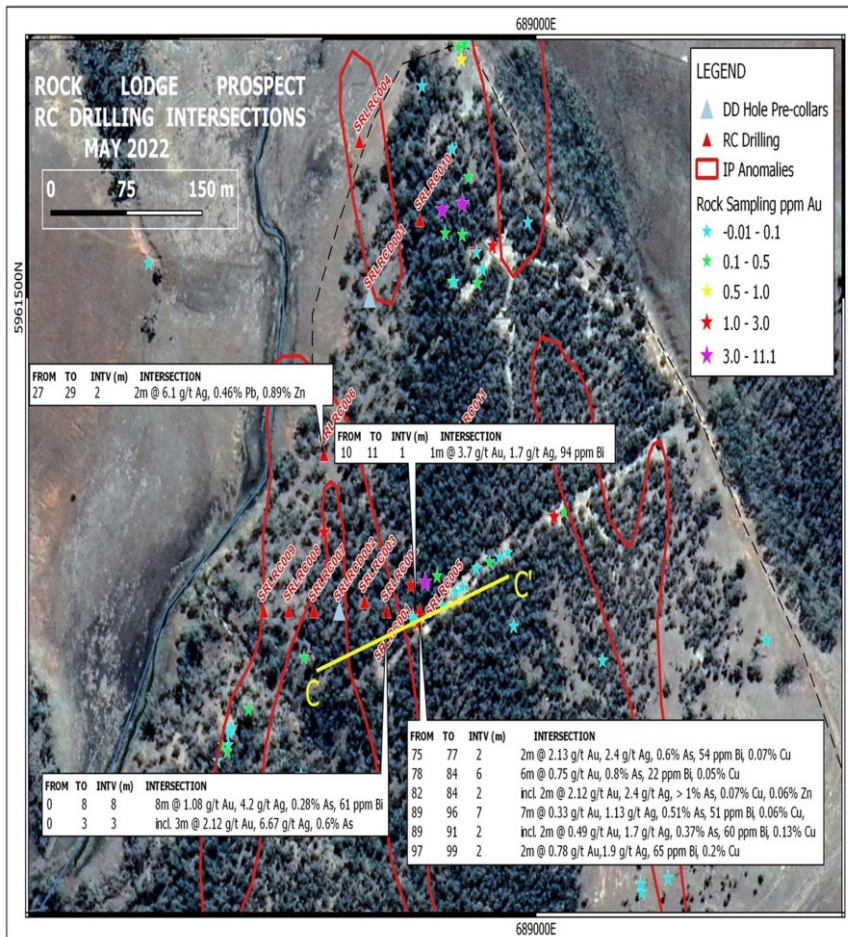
689000E

ROCK LODGE PROSPECT
RC DRILLING INTERSECTIONS
MAY 2022

0 75 150 m

5961500N

LEGEND
DD Hole Pre-collars
RC Drilling
IP Anomalies
Rock Sampling ppm Au
-0.01 - 0.1
0.1 - 0.5
0.5 - 1.0
1.0 - 3.0
3.0 - 11.1

SRLRC004
SRLRC010
SRLRC001
SRLRC006
SRLRC011
SRLRC009
SRLRC008
SRLRC007
SRLRC002
SRLRC003
SRLRC005
SRLRC001

| FROM | TO | INTV (m) | INTERSECTION |
|---|---|---|---|
| 27 | 29 | 2 | 2m @ 6.1 g/t Ag, 0.46% Pb, 0.89% Zn |

| FROM | TO | INTV (m) | INTERSECTION |
|---|---|---|---|
| 10 | 11 | 1 | 1m @ 3.7 g/t Au, 1.7 g/t Ag, 94 ppm Bi |

C
C'

| FROM | TO | INTV (m) | INTERSECTION |
|---|---|---|---|
| 0 | 8 | 8 | 8m @ 1.08 g/t Au, 4.2 g/t Ag, 0.28% As, 61 ppm Bi |
| 0 | 3 | 3 | incl. 3m @ 2.12 g/t Au, 6.67 g/t Ag, 0.6% As |

| FROM | TO | INTV (m) | INTERSECTION |
|---|---|---|---|
| 75 | 77 | 2 | 2m @ 2.13 g/t Au, 2.4 g/t Ag, 0.6% As, 54 ppm Bi, 0.07% Cu |
| 78 | 84 | 6 | 6m @ 0.75 g/t Au, 0.8% As, 22 ppm Bi, 0.05% Cu |
| 82 | 84 | 2 | incl. 2m @ 2.12 g/t Au, 2.4 g/t Ag, > 1% As, 0.07% Cu, 0.06% Zn |
| 89 | 96 | 7 | 7m @ 0.33 g/t Au, 1.13 g/t Ag, 0.51% As, 51 ppm Bi, 0.06% Cu, |
| 89 | 91 | 2 | incl. 2m @ 0.49 g/t Au, 1.7 g/t Ag, 0.37% As, 60 ppm Bi, 0.13% Cu |
| 97 | 99 | 2 | 2m @ 0.78 g/t Au,1.9 g/t Ag, 65 ppm Bi, 0.2% Cu |

689000E